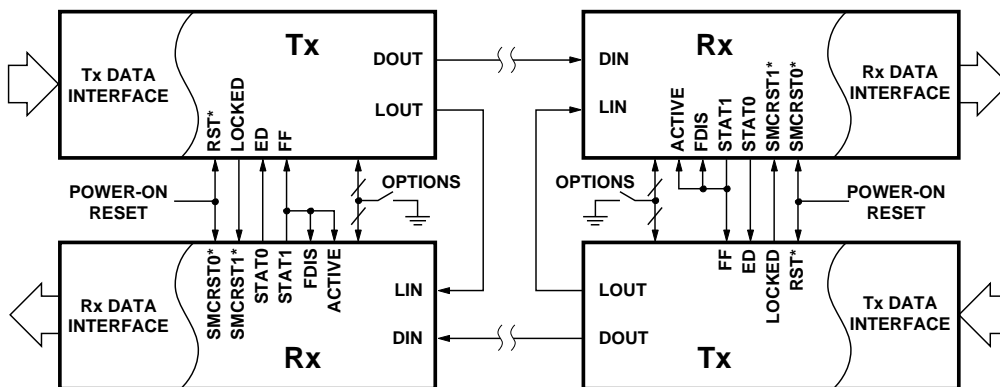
Tx
Tx DATA INTERFACE
DOUT
LOUT
RST*
LOCKED
ED
FF

Rx
DIN
LIN
ACTIVE
FDIS
STAT1
STAT0
SMCRST1*
SMCRST0*
Rx DATA INTERFACE

POWER-ON RESET
OPTIONS
OPTIONS
POWER-ON RESET

Rx DATA INTERFACE
SMCRST0*
SMCRST1*
STAT0
STAT1
FDIS
ACTIVE
LIN
DIN
Rx

LOUT
DOUT
FF
ED
LOCKED
RST*
Tx DATA INTERFACE
Tx